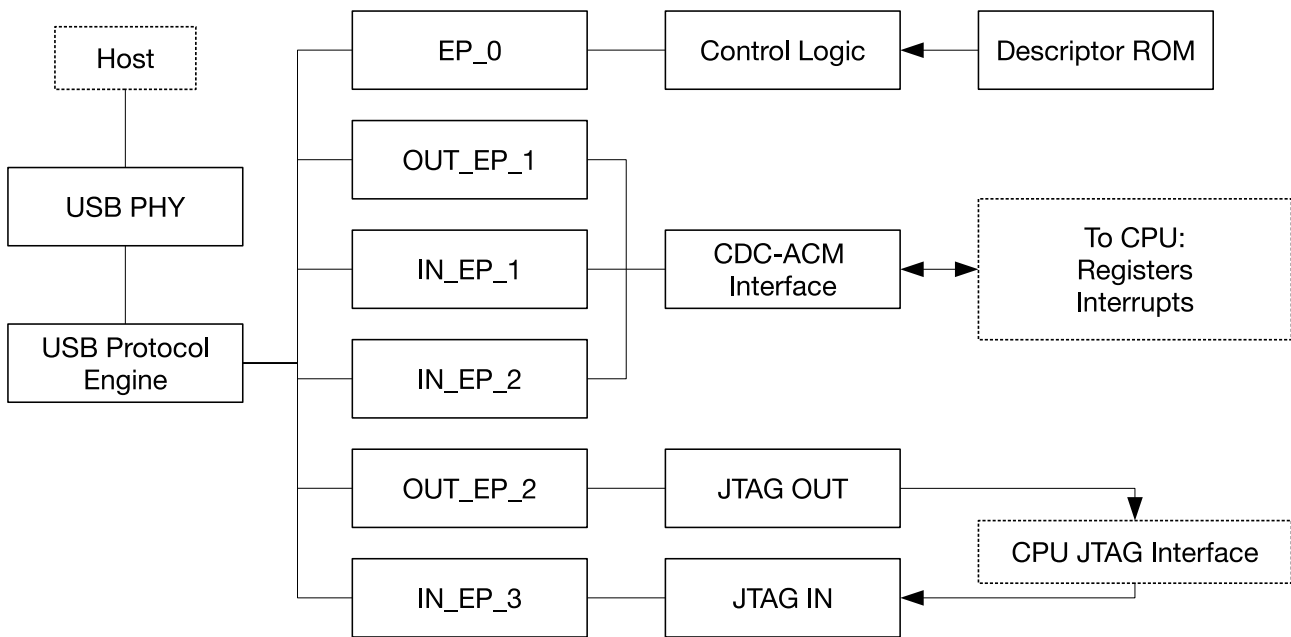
Host

USB PHY

USB Protocol Engine

EP_0

OUT_EP_1

IN_EP_1

IN_EP_2

OUT_EP_2

IN_EP_3

Control Logic

Descriptor ROM

CDC-ACM Interface

To CPU: Registers Interrupts

JTAG OUT

CPU JTAG Interface

JTAG IN